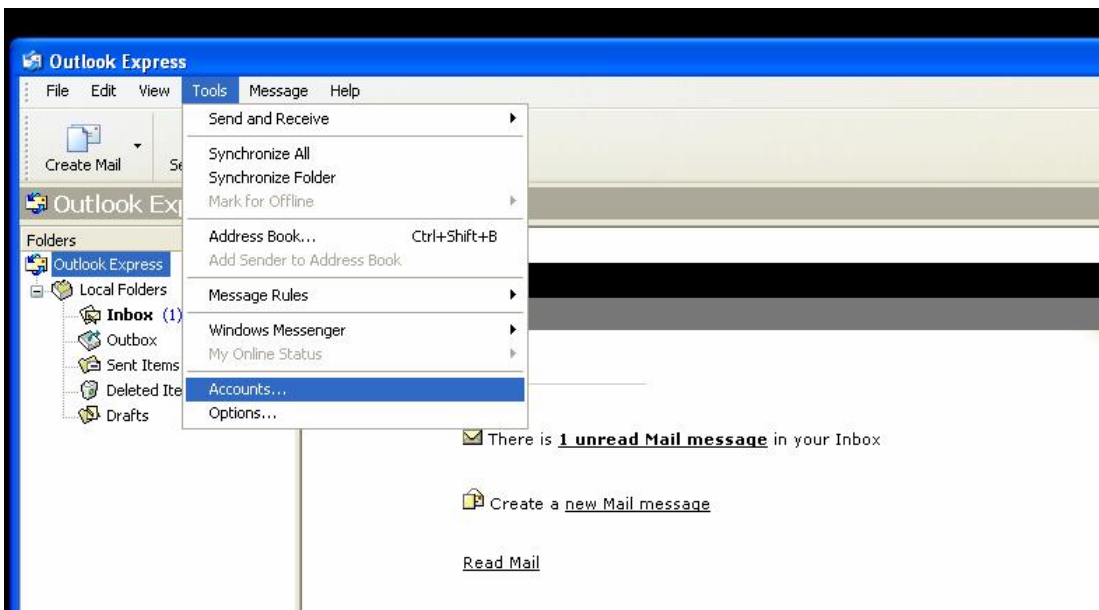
Outlook Express

File Edit View Tools Message Help

Create Mail Se

Outlook Ex

Folders

Outlook Express
Local Folders
Inbox (1)
Outbox
Sent Items
Deleted Ite
Drafts

Send and Receive
Synchronize All
Synchronize Folder
Mark for Offline
Address Book... Ctrl+Shift+B
Add Sender to Address Book
Message Rules
Windows Messenger
My Online Status
Accounts...
Options...

There is 1 unread Mail message in your Inbox

Create a new Mail message

Read Mail